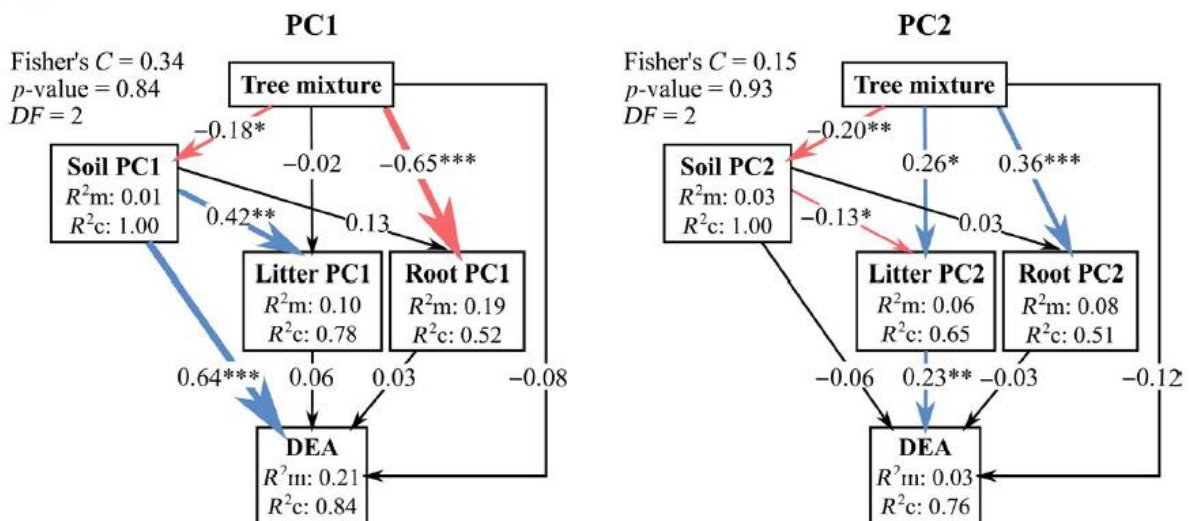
PC1

Fisher's $C$ = 0.34
$p$-value = 0.84
$DF$ = 2

Tree mixture

−0.18*

−0.02

−0.65***

Soil PC1
$R^2$m: 0.01
$R^2$c: 1.00

0.42**

0.13

Litter PC1
$R^2$m: 0.10
$R^2$c: 0.78

Root PC1
$R^2$m: 0.19
$R^2$c: 0.52

0.64***

0.06

0.03

−0.08

DEA
$R^2$m: 0.21
$R^2$c: 0.84

PC2

Fisher's $C$ = 0.15
$p$-value = 0.93
$DF$ = 2

Tree mixture

−0.20**

0.26*

0.36***

Soil PC2
$R^2$m: 0.03
$R^2$c: 1.00

−0.13*

0.03

Litter PC2
$R^2$m: 0.06
$R^2$c: 0.65

Root PC2
$R^2$m: 0.08
$R^2$c: 0.51

−0.06

0.23**

−0.03

−0.12

DEA
$R^2$m: 0.03
$R^2$c: 0.76